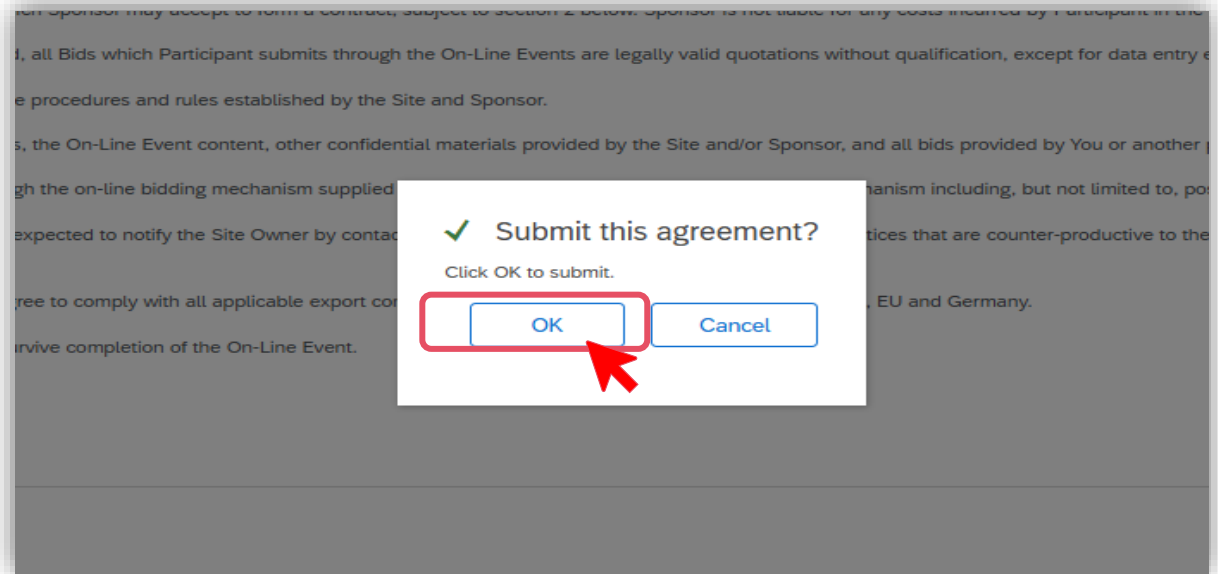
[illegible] Sponsor may accept to form a contract, subject to section 2 below. Sponsor is not liable for any costs incurred by Participant in the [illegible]

d, all Bids which Participant submits through the On-Line Events are legally valid quotations without qualification, except for data entry e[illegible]

e procedures and rules established by the Site and Sponsor.

s, the On-Line Event content, other confidential materials provided by the Site and/or Sponsor, and all bids provided by You or another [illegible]

gh the on-line bidding mechanism supplied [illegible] hanism including, but not limited to, pos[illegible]

expected to notify the Site Owner by contac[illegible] tices that are counter-productive to the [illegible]

gree to comply with all applicable export co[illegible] , EU and Germany.

urvive completion of the On-Line Event.

Submit this agreement?

Click OK to submit.

OK

Cancel